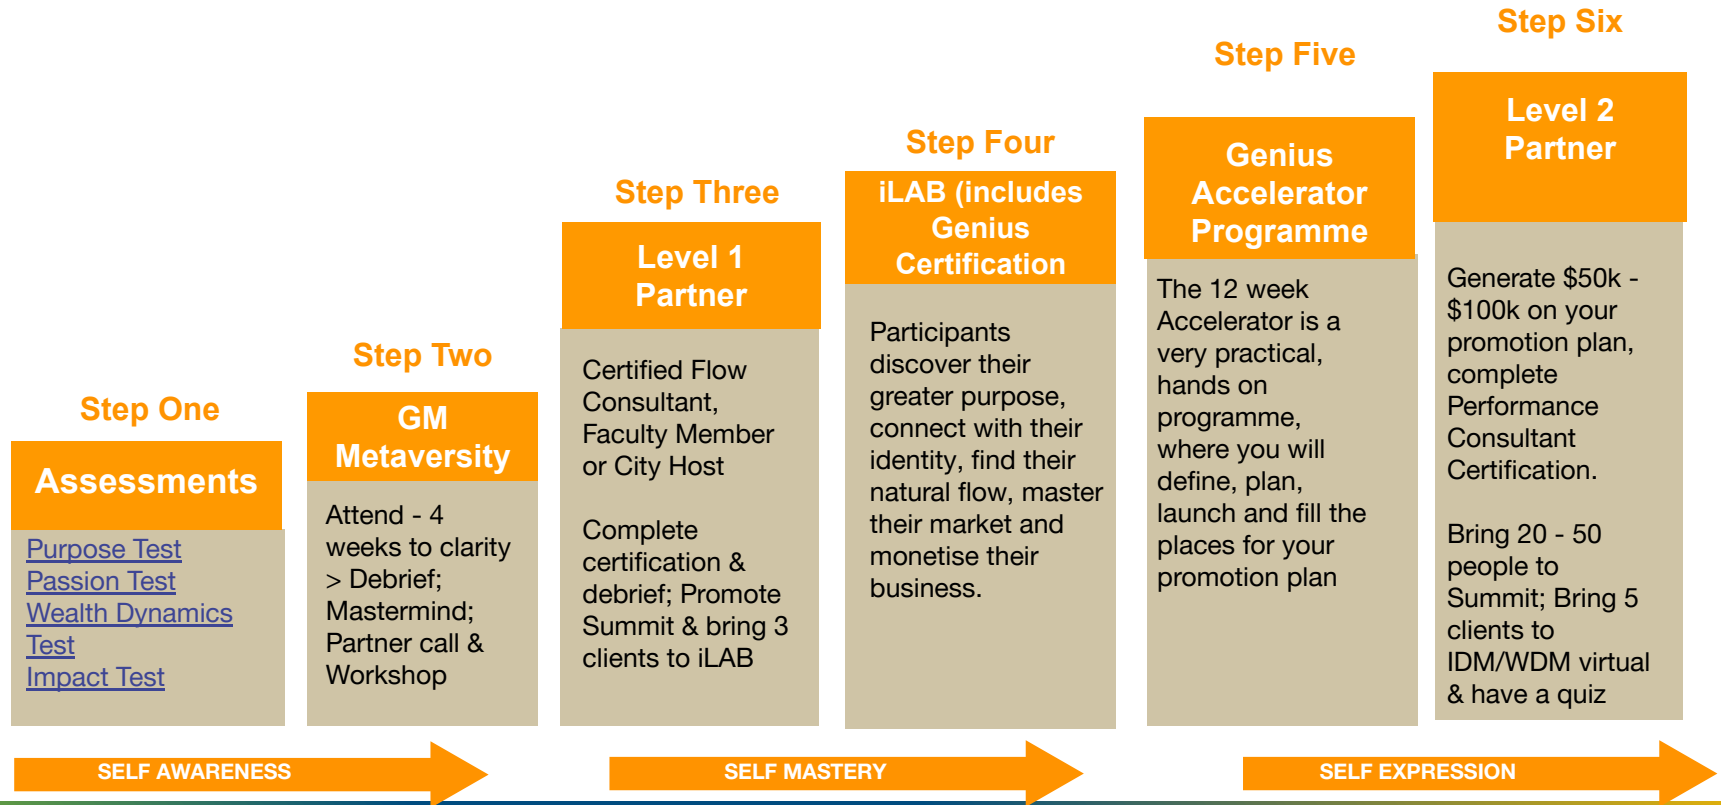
Step Six

Level 2 Partner

Generate $50k - $100k on your promotion plan, complete Performance Consultant Certification.

Bring 20 - 50 people to Summit; Bring 5 clients to IDM/WDM virtual & have a quiz

Step Five

Genius Accelerator Programme

The 12 week Accelerator is a very practical, hands on programme, where you will define, plan, launch and fill the places for your promotion plan

Step Four

iLAB (includes Genius Certification

Participants discover their greater purpose, connect with their identity, find their natural flow, master their market and monetise their business.

Step Three

Level 1 Partner

Certified Flow Consultant, Faculty Member or City Host

Complete certification & debrief; Promote Summit & bring 3 clients to iLAB

Step Two

GM Metaversity

Attend - 4 weeks to clarity > Debrief; Mastermind; Partner call & Workshop

Step One

Assessments

Purpose Test
Passion Test
Wealth Dynamics Test
Impact Test

SELF AWARENESS

SELF MASTERY

SELF EXPRESSION